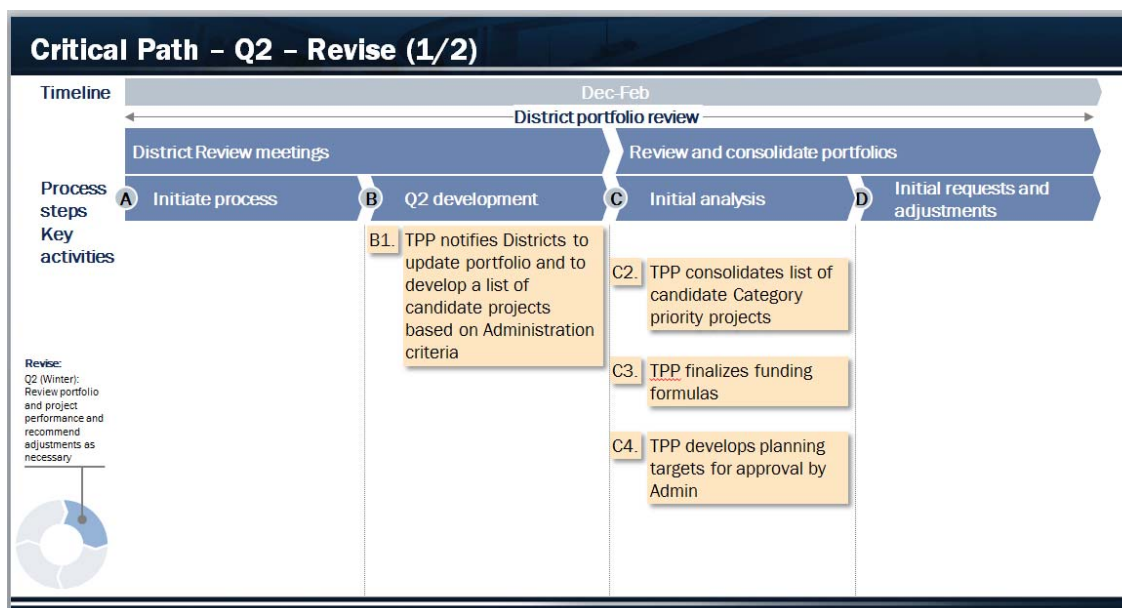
Critical Path – Q2 – Revise (1/2)

Timeline

Dec-Feb

District portfolio review

District Review meetings

Review and consolidate portfolios

Process steps

Key activities

A Initiate process

B Q2 development

C Initial analysis

D Initial requests and adjustments

B1. TPP notifies Districts to update portfolio and to develop a list of candidate projects based on Administration criteria

C2. TPP consolidates list of candidate Category priority projects

C3. TPP finalizes funding formulas

C4. TPP develops planning targets for approval by Admin

Revise:
Q2 (Winter): Review portfolio and project performance and recommend adjustments as necessary